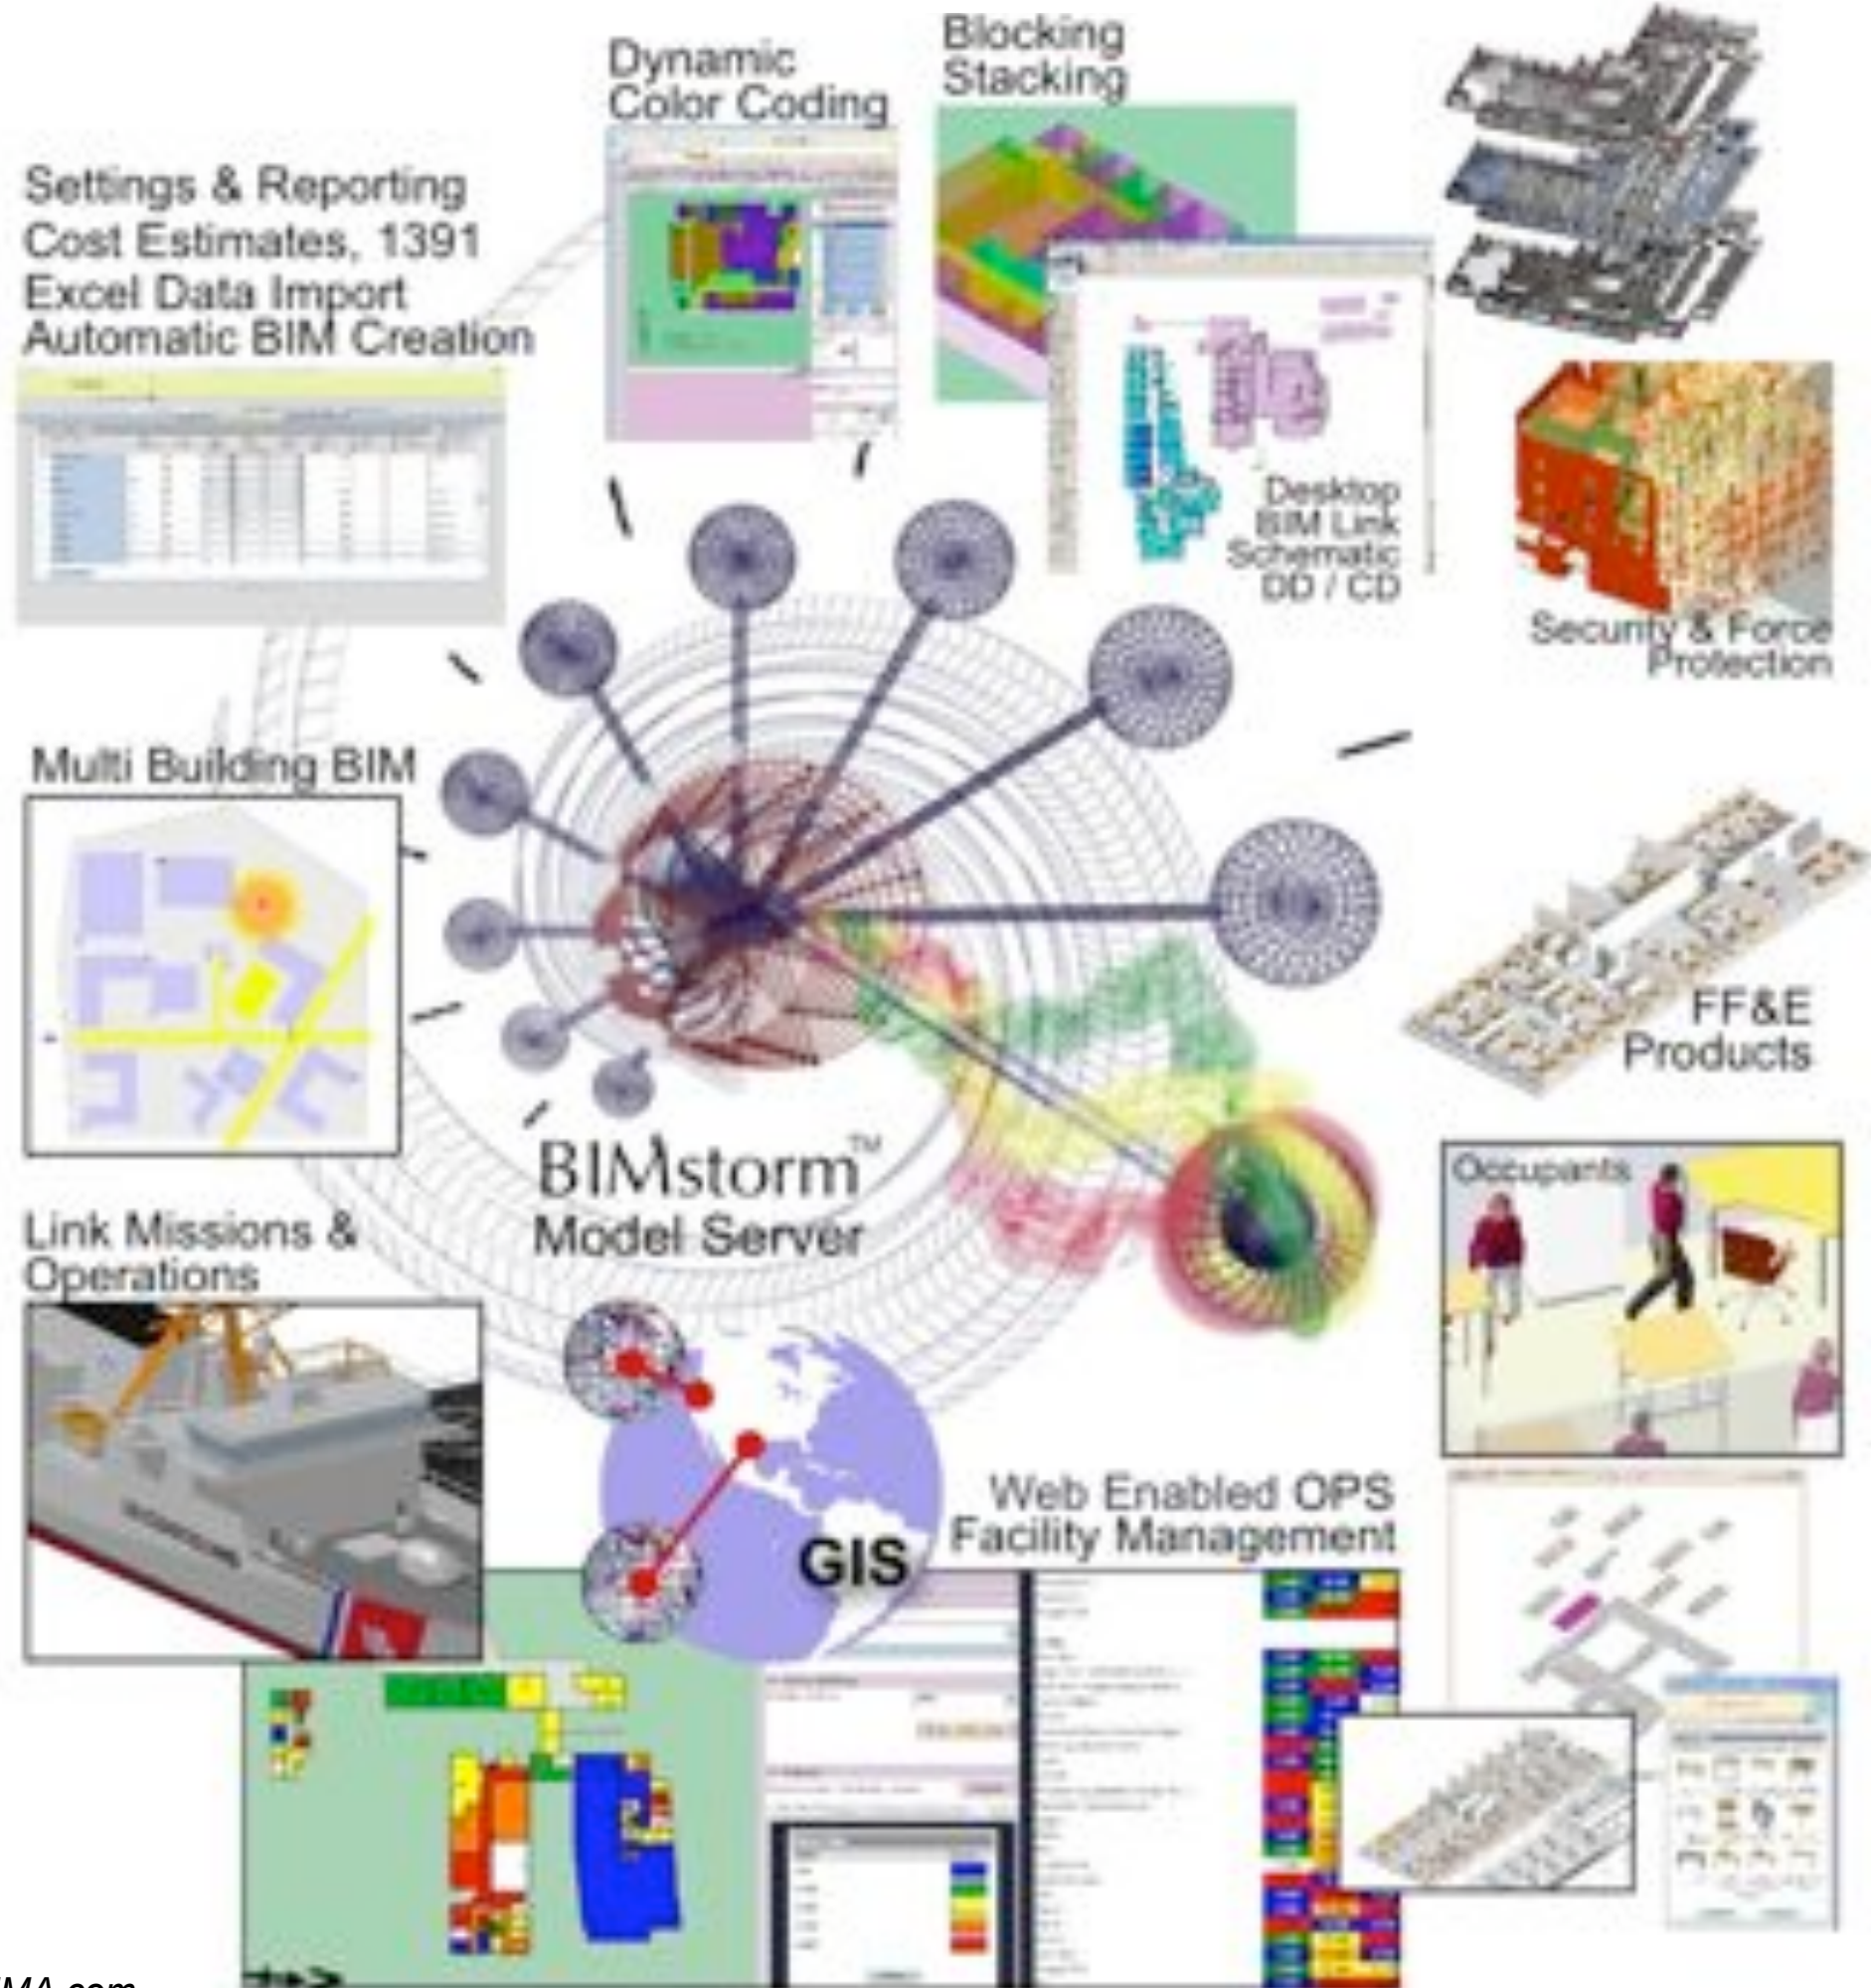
Dynamic Color Coding

Blocking Stacking

Settings & Reporting
Cost Estimates, 1391
Excel Data Import
Automatic BIM Creation

Desktop BIM Link Schematic DD / CD

Security & Force Protection

Multi Building BIM

FF&E Products

BIMstorm™ Model Server

Link Missions & Operations

Occupants

Web Enabled OPS Facility Management

GIS

MA.com